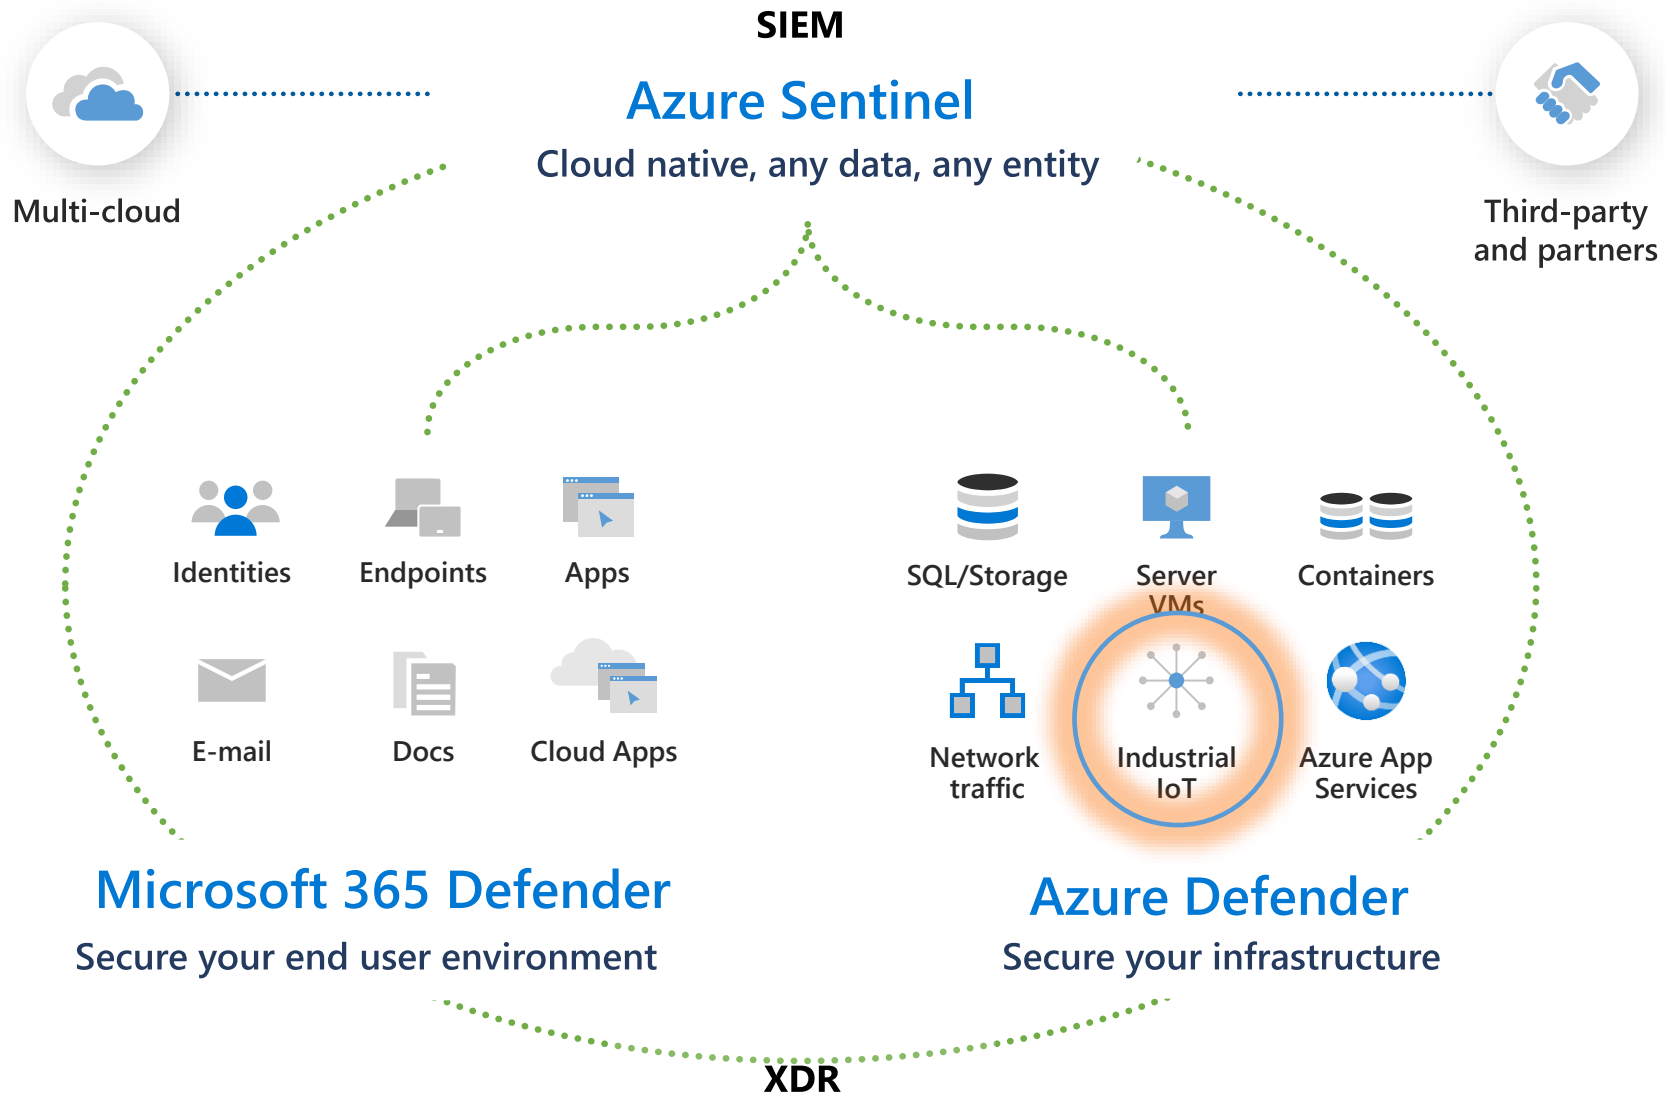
SIEM

Azure Sentinel

Cloud native, any data, any entity

Multi-cloud

Third-party and partners

Identities

Endpoints

Apps

E-mail

Docs

Cloud Apps

SQL/Storage

Server VMs

Containers

Network traffic

Industrial IoT

Azure App Services

Microsoft 365 Defender

Secure your end user environment

Azure Defender

Secure your infrastructure

XDR